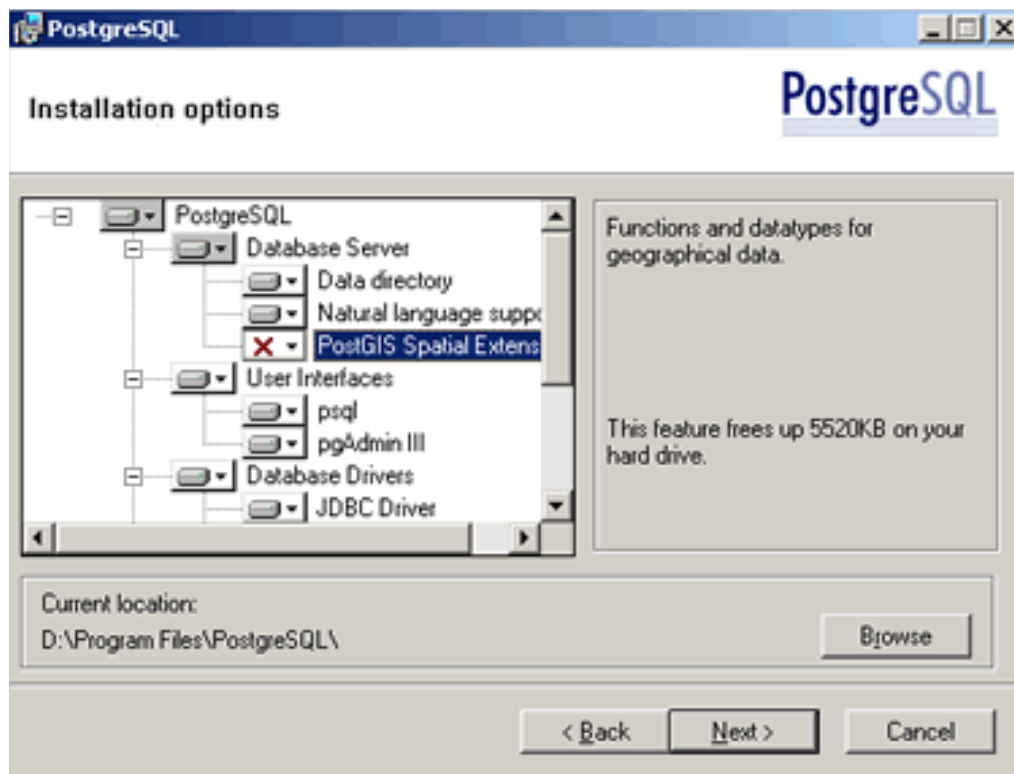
PostgreSQL

Installation options

PostgreSQL

PostgreSQL
Database Server
Data directory
Natural language suppc
PostGIS Spatial Extens
User Interfaces
psql
pgAdmin III
Database Drivers
JDBC Driver

Functions and datatypes for geographical data.

This feature frees up 5520KB on your hard drive.

Current location:
D:\Program Files\PostgreSQL\

Browse

< Back
Next >
Cancel